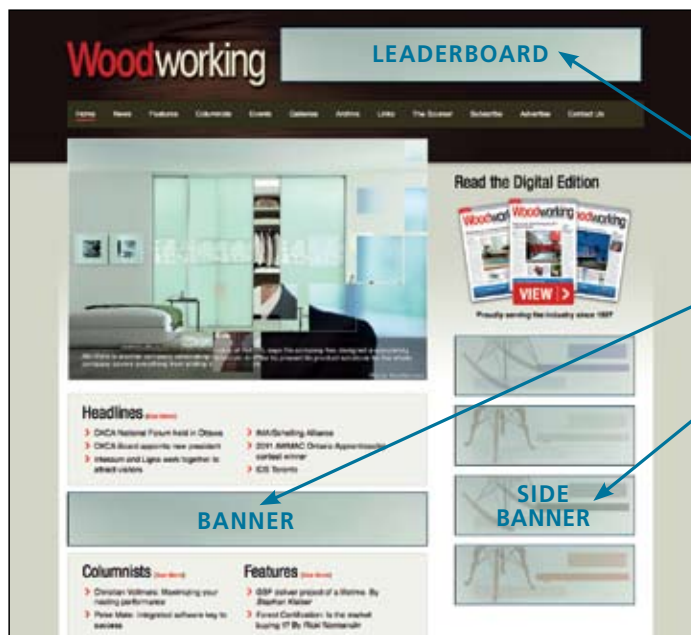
Woodworking

LEADERBOARD

Home News Features Columnists Events Galleries Archive Links The Scoreat Subscribe Advertise Contact Us

Read the Digital Edition

Woodworking Woodworking Woodworking

VIEW >

Proudly serving the industry since 1987

Headlines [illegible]

> CKCA National Forum held in Ottawa
> CKCA Board appoints new president
> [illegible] and Lights work together to attract visitors

> IWA/Schelling Alliance
> 2011 AWMAC Ontario Apprenticeship contest winner
> IDS Toronto

BANNER

SIDE BANNER

Columnists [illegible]

> Christian Vollmeier: Maximizing your reading performance
> Peter Mate: Integrated software key to success

Features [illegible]

> GBP deliver project of a lifetime. By Stephen Kalser
> Forest Certification: Is the market buying it? By Rick Normandin